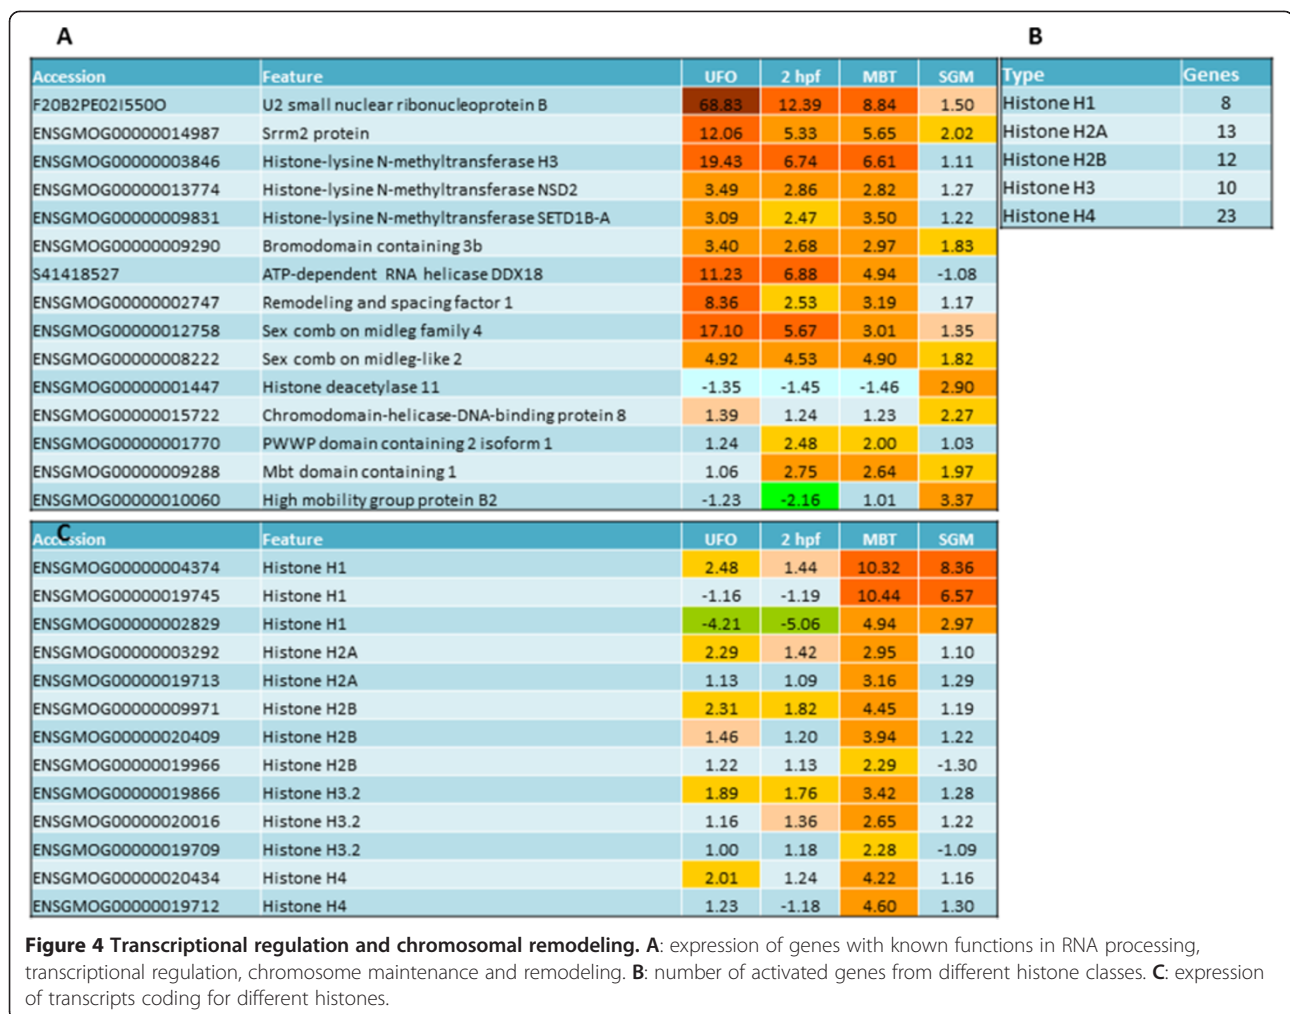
A

| Accession | Feature | UFO | 2 hpf | MBT | SGM |
|---|---|---|---|---|---|
| F20B2PE02I550O | U2 small nuclear ribonucleoprotein B | 68.83 | 12.39 | 8.84 | 1.50 |
| ENSGMOG00000014987 | Srrm2 protein | 12.06 | 5.33 | 5.65 | 2.02 |
| ENSGMOG00000003846 | Histone-lysine N-methyltransferase H3 | 19.43 | 6.74 | 6.61 | 1.11 |
| ENSGMOG00000013774 | Histone-lysine N-methyltransferase NSD2 | 3.49 | 2.86 | 2.82 | 1.27 |
| ENSGMOG00000009831 | Histone-lysine N-methyltransferase SETD1B-A | 3.09 | 2.47 | 3.50 | 1.22 |
| ENSGMOG00000009290 | Bromodomain containing 3b | 3.40 | 2.68 | 2.97 | 1.83 |
| S41418527 | ATP-dependent RNA helicase DDX18 | 11.23 | 6.88 | 4.94 | -1.08 |
| ENSGMOG00000002747 | Remodeling and spacing factor 1 | 8.36 | 2.53 | 3.19 | 1.17 |
| ENSGMOG00000012758 | Sex comb on midleg family 4 | 17.10 | 5.67 | 3.01 | 1.35 |
| ENSGMOG00000008222 | Sex comb on midleg-like 2 | 4.92 | 4.53 | 4.90 | 1.82 |
| ENSGMOG00000001447 | Histone deacetylase 11 | -1.35 | -1.45 | -1.46 | 2.90 |
| ENSGMOG00000015722 | Chromodomain-helicase-DNA-binding protein 8 | 1.39 | 1.24 | 1.23 | 2.27 |
| ENSGMOG00000001770 | PWWP domain containing 2 isoform 1 | 1.24 | 2.48 | 2.00 | 1.03 |
| ENSGMOG00000009288 | Mbt domain containing 1 | 1.06 | 2.75 | 2.64 | 1.97 |
| ENSGMOG00000010060 | High mobility group protein B2 | -1.23 | -2.16 | 1.01 | 3.37 |

B

| Type | Genes |
|---|---|
| Histone H1 | 8 |
| Histone H2A | 13 |
| Histone H2B | 12 |
| Histone H3 | 10 |
| Histone H4 | 23 |

C

| Accession | Feature | UFO | 2 hpf | MBT | SGM |
|---|---|---|---|---|---|
| ENSGMOG00000004374 | Histone H1 | 2.48 | 1.44 | 10.32 | 8.36 |
| ENSGMOG00000019745 | Histone H1 | -1.16 | -1.19 | 10.44 | 6.57 |
| ENSGMOG00000002829 | Histone H1 | -4.21 | -5.06 | 4.94 | 2.97 |
| ENSGMOG00000003292 | Histone H2A | 2.29 | 1.42 | 2.95 | 1.10 |
| ENSGMOG00000019713 | Histone H2A | 1.13 | 1.09 | 3.16 | 1.29 |
| ENSGMOG00000009971 | Histone H2B | 2.31 | 1.82 | 4.45 | 1.19 |
| ENSGMOG00000020409 | Histone H2B | 1.46 | 1.20 | 3.94 | 1.22 |
| ENSGMOG00000019966 | Histone H2B | 1.22 | 1.13 | 2.29 | -1.30 |
| ENSGMOG00000019866 | Histone H3.2 | 1.89 | 1.76 | 3.42 | 1.28 |
| ENSGMOG00000020016 | Histone H3.2 | 1.16 | 1.36 | 2.65 | 1.22 |
| ENSGMOG00000019709 | Histone H3.2 | 1.00 | 1.18 | 2.28 | -1.09 |
| ENSGMOG00000020434 | Histone H4 | 2.01 | 1.24 | 4.22 | 1.16 |
| ENSGMOG00000019712 | Histone H4 | 1.23 | -1.18 | 4.60 | 1.30 |

**Figure 4 Transcriptional regulation and chromosomal remodeling. A**: expression of genes with known functions in RNA processing, transcriptional regulation, chromosome maintenance and remodeling. **B**: number of activated genes from different histone classes. **C**: expression of transcripts coding for different histones.